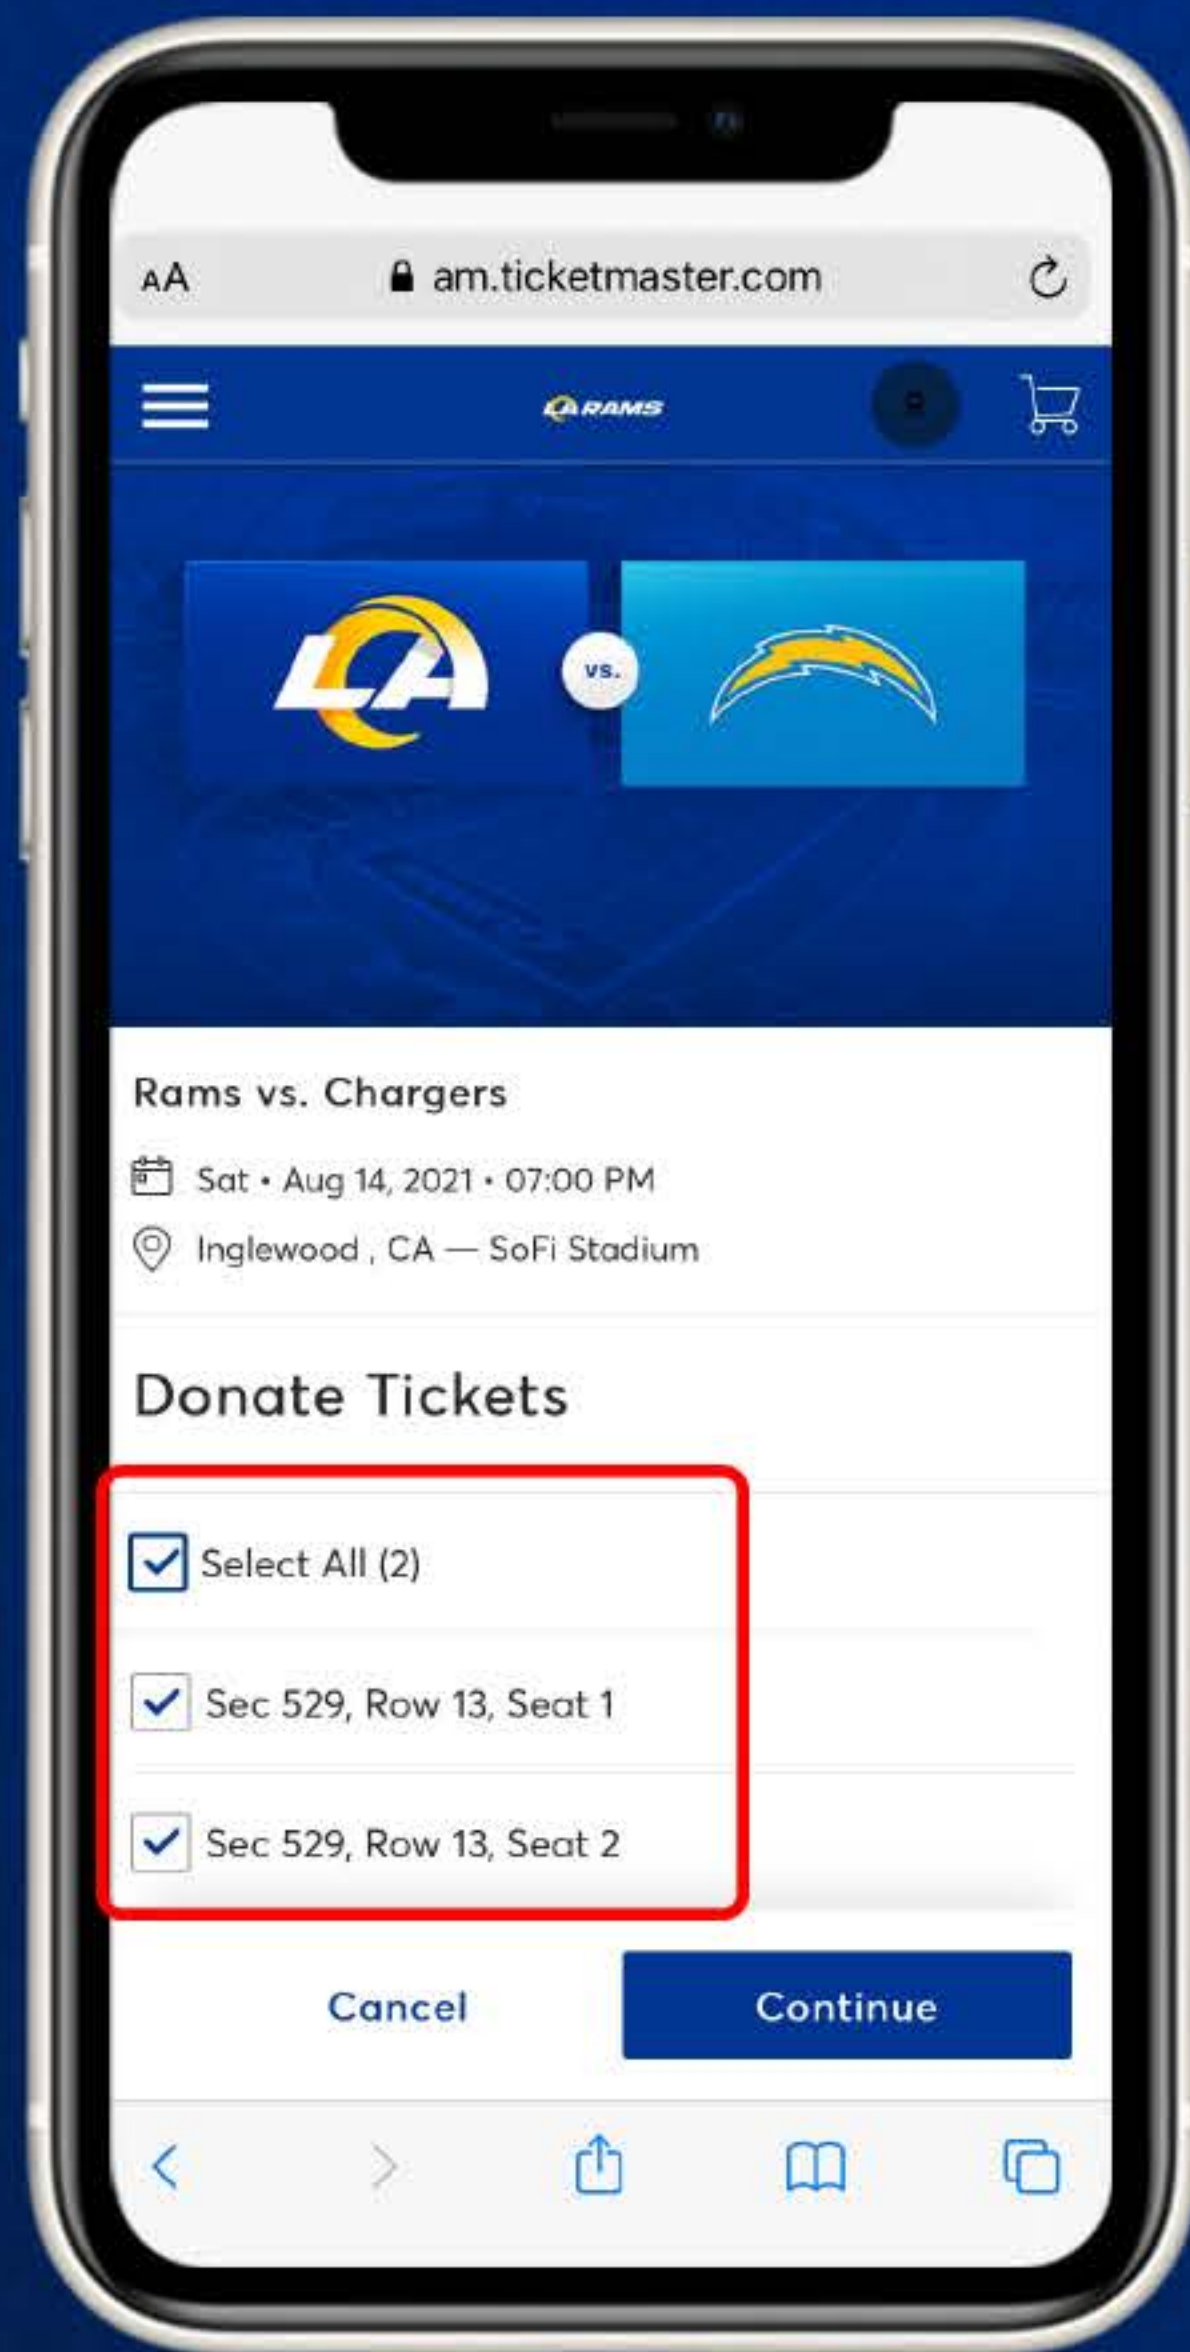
AA am.ticketmaster.com

LA RAMS

LA

vs.

Rams vs. Chargers

Sat • Aug 14, 2021 • 07:00 PM

Inglewood , CA — SoFi Stadium

Donate Tickets

Select All (2)

Sec 529, Row 13, Seat 1

Sec 529, Row 13, Seat 2

Cancel

Continue